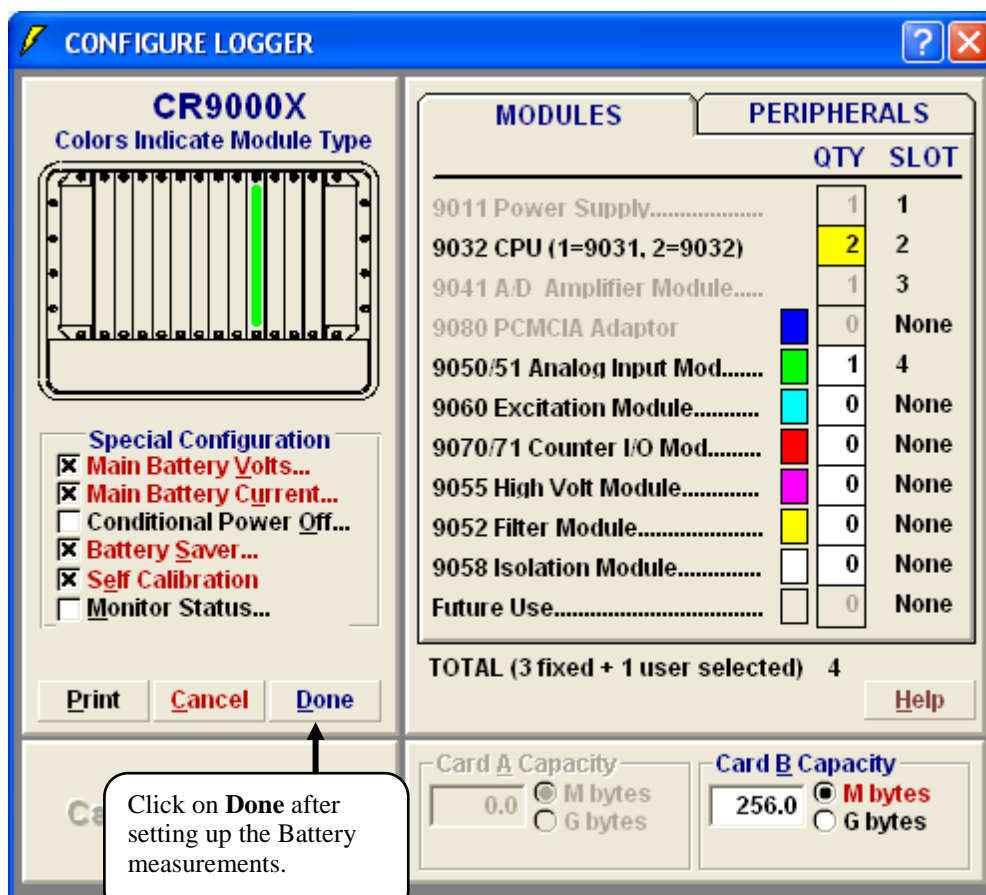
CONFIGURE LOGGER

CR9000X
Colors Indicate Module Type

Special Configuration
☒ Main Battery Volts...
☒ Main Battery Current...
☐ Conditional Power Off...
☒ Battery Saver...
☒ Self Calibration
☐ Monitor Status...

Print | Cancel | Done

MODULES | PERIPHERALS

| Module | QTY | SLOT |
|---|---|---|
| 9011 Power Supply.................. | 1 | 1 |
| 9032 CPU (1=9031, 2=9032) | 2 | 2 |
| 9041 A/D Amplifier Module..... | 1 | 3 |
| 9080 PCMCIA Adaptor | 0 | None |
| 9050/51 Analog Input Mod....... | 1 | 4 |
| 9060 Excitation Module........... | 0 | None |
| 9070/71 Counter I/O Mod......... | 0 | None |
| 9055 High Volt Module............ | 0 | None |
| 9052 Filter Module.................... | 0 | None |
| 9058 Isolation Module.............. | 0 | None |
| Future Use................................ | 0 | None |

TOTAL (3 fixed + 1 user selected) 4

Help

Ca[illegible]

Card A Capacity
0.0 M bytes
G bytes

Card B Capacity
256.0 M bytes
G bytes

Click on Done after setting up the Battery measurements.